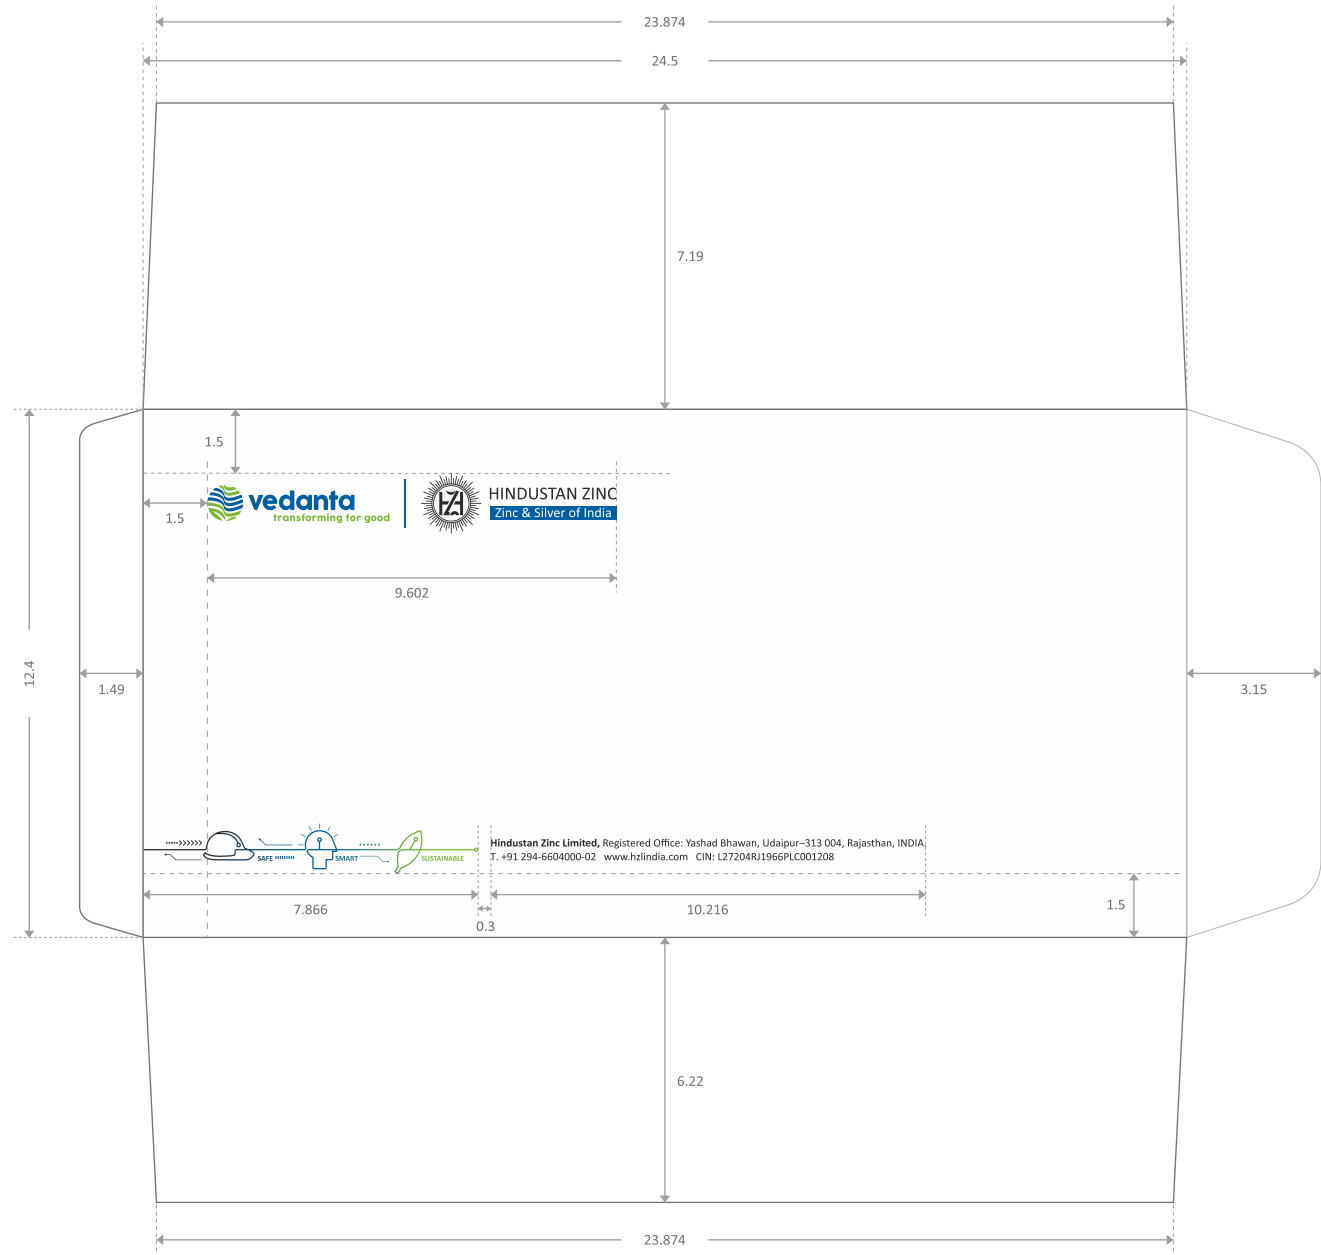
23.874

24.5

7.19

1.5

1.5

vedanta
transforming for good

HINDUSTAN ZINC
Zinc & Silver of India

9.602

12.4

1.49

3.15

SAFE SMART SUSTAINABLE

Hindustan Zinc Limited, Registered Office: Yashad Bhawan, Udaipur–313 004, Rajasthan, INDIA.
T. +91 294-6604000-02 www.hzlindia.com CIN: L27204RJ1966PLC001208

7.866

0.3

10.216

1.5

6.22

23.874